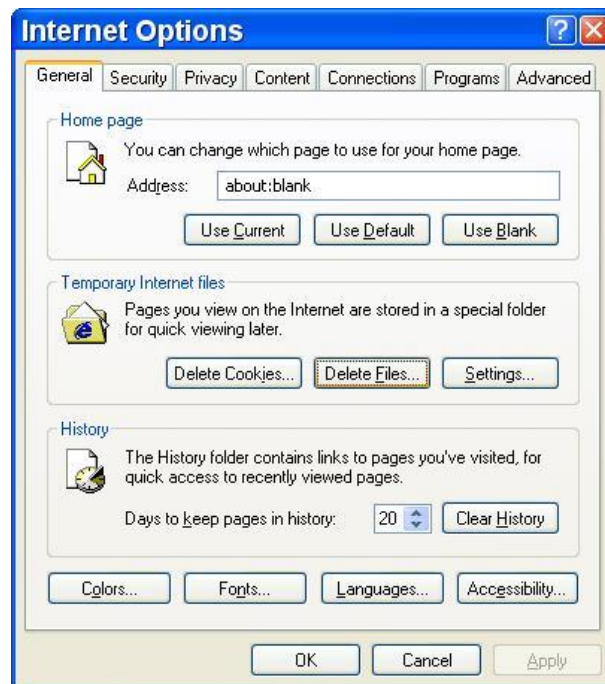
Internet Options

General | Security | Privacy | Content | Connections | Programs | Advanced

Home page

You can change which page to use for your home page.

Address: about:blank

Use Current | Use Default | Use Blank

Temporary Internet files

Pages you view on the Internet are stored in a special folder for quick viewing later.

Delete Cookies... | Delete Files... | Settings...

History

The History folder contains links to pages you've visited, for quick access to recently viewed pages.

Days to keep pages in history: 20 | Clear History

Colors... | Fonts... | Languages... | Accessibility...

OK | Cancel | Apply